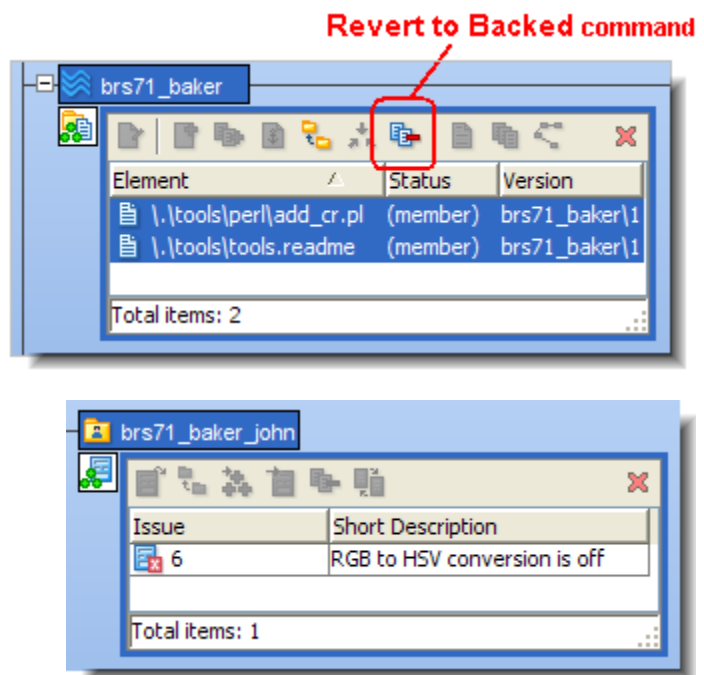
Revert to Backed command

brs71_baker

| Element | Status | Version |
|---|---|---|
| \.\tools\perl\add_cr.pl | (member) | brs71_baker\1 |
| \.\tools\tools.readme | (member) | brs71_baker\1 |

Total items: 2

brs71_baker_john

| Issue | Short Description |
|---|---|
| 6 | RGB to HSV conversion is off |

Total items: 1